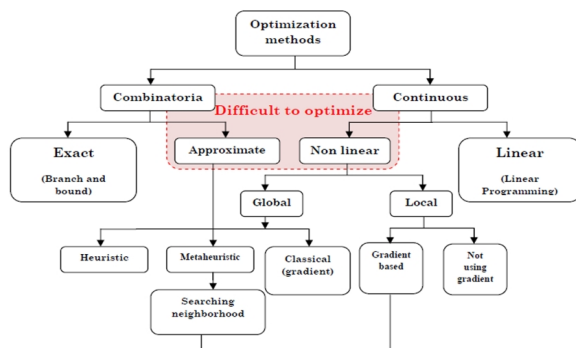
Optimization methods

Combinatoria

Continuous

Difficult to optimize

Exact

(Branch and bound)

Approximate

Non linear

Linear

(Linear Programming)

Global

Local

Heuristic

Metaheuristic

Classical (gradient)

Gradient based

Not using gradient

Searching neighborhood